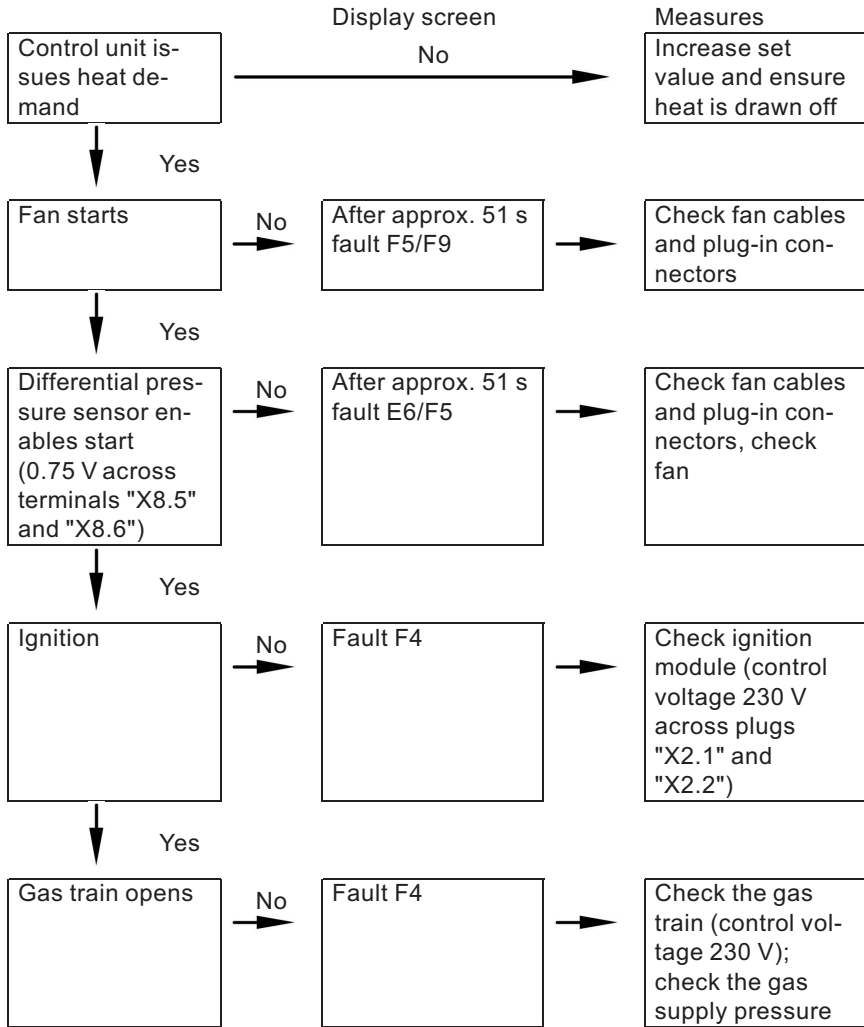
Display screen

Measures

Control unit issues heat demand

No

Increase set value and ensure heat is drawn off

Yes

Fan starts

No

After approx. 51 s fault F5/F9

Check fan cables and plug-in connectors

Yes

Differential pressure sensor enables start (0.75 V across terminals "X8.5" and "X8.6")

No

After approx. 51 s fault E6/F5

Check fan cables and plug-in connectors, check fan

Yes

Ignition

No

Fault F4

Check ignition module (control voltage 230 V across plugs "X2.1" and "X2.2")

Yes

Gas train opens

No

Fault F4

Check the gas train (control voltage 230 V); check the gas supply pressure